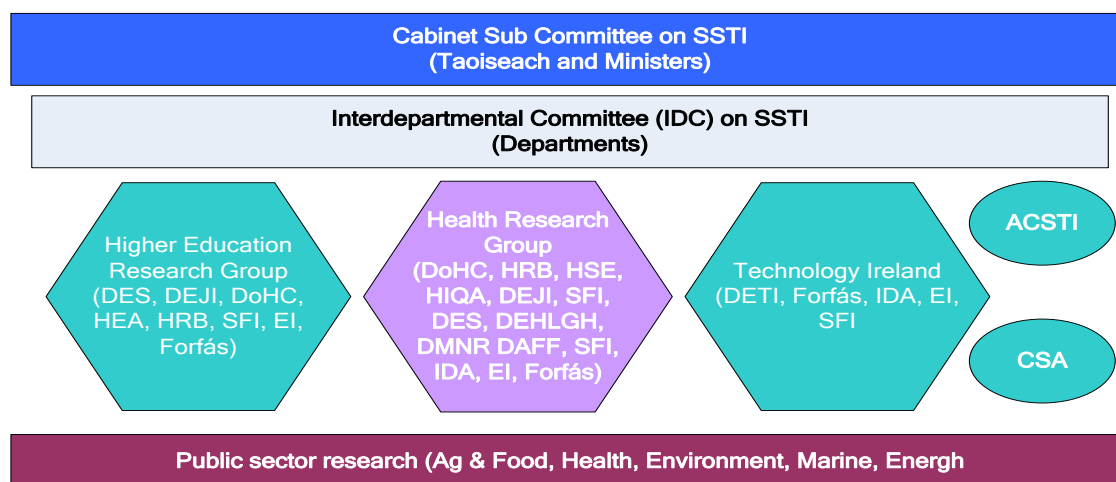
Cabinet Sub Committee on SSTI
(Taoiseach and Ministers)

Interdepartmental Committee (IDC) on SSTI
(Departments)

Higher Education Research Group (DES, DEJI, DoHC, HEA, HRB, SFI, EI, Forfás)

Health Research Group (DoHC, HRB, HSE, HIQA, DEJI, SFI, DES, DEHLGH, DMNR DAFF, SFI, IDA, EI, Forfás)

Technology Ireland (DETI, Forfás, IDA, EI, SFI

ACSTI

CSA

Public sector research (Ag & Food, Health, Environment, Marine, Energh